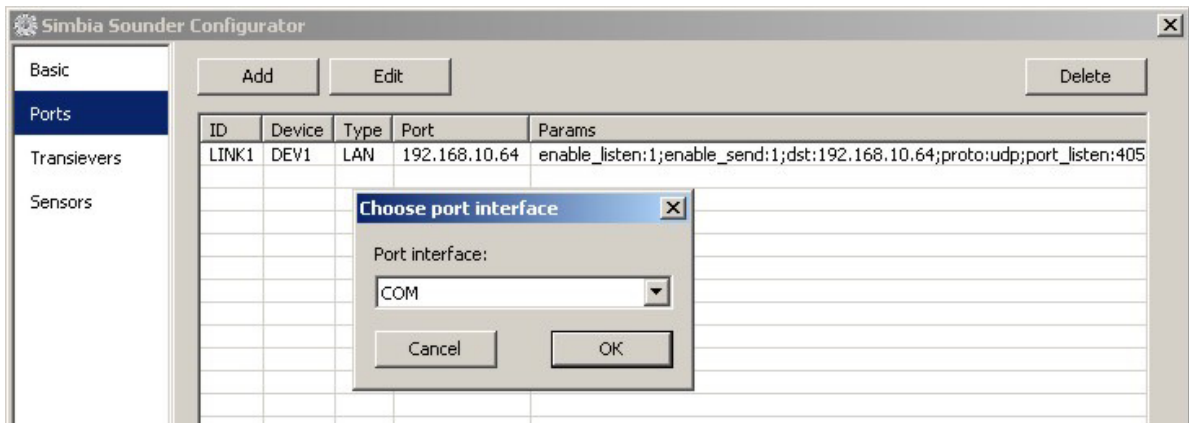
Simbia Sounder Configurator

Basic

Ports

Transievers

Sensors

Add

Edit

Delete

| ID | Device | Type | Port | Params |
|---|---|---|---|---|
| LINK1 | DEV1 | LAN | 192.168.10.64 | enable_listen:1;enable_send:1;dst:192.168.10.64;proto:udp;port_listen:405 |

Choose port interface

Port interface:

COM

Cancel

OK